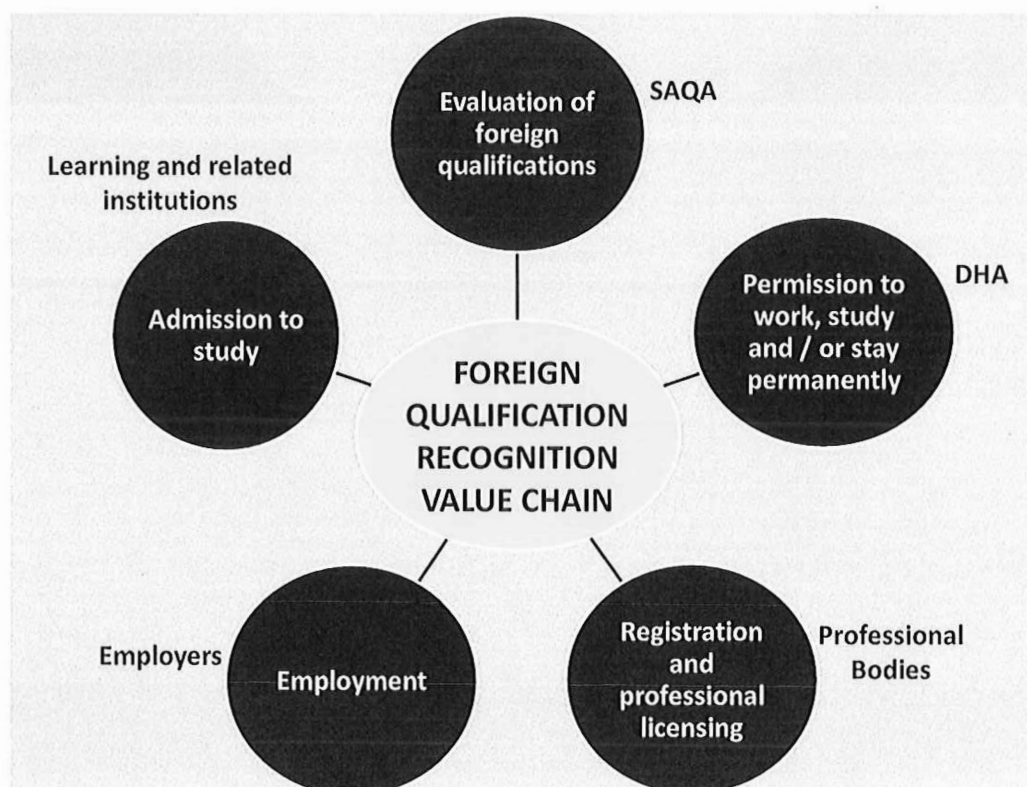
Evaluation of foreign qualifications

SAQA

Learning and related institutions

Admission to study

Permission to work, study and / or stay permanently

DHA

FOREIGN QUALIFICATION RECOGNITION VALUE CHAIN

Employers

Employment

Registration and professional licensing

Professional Bodies